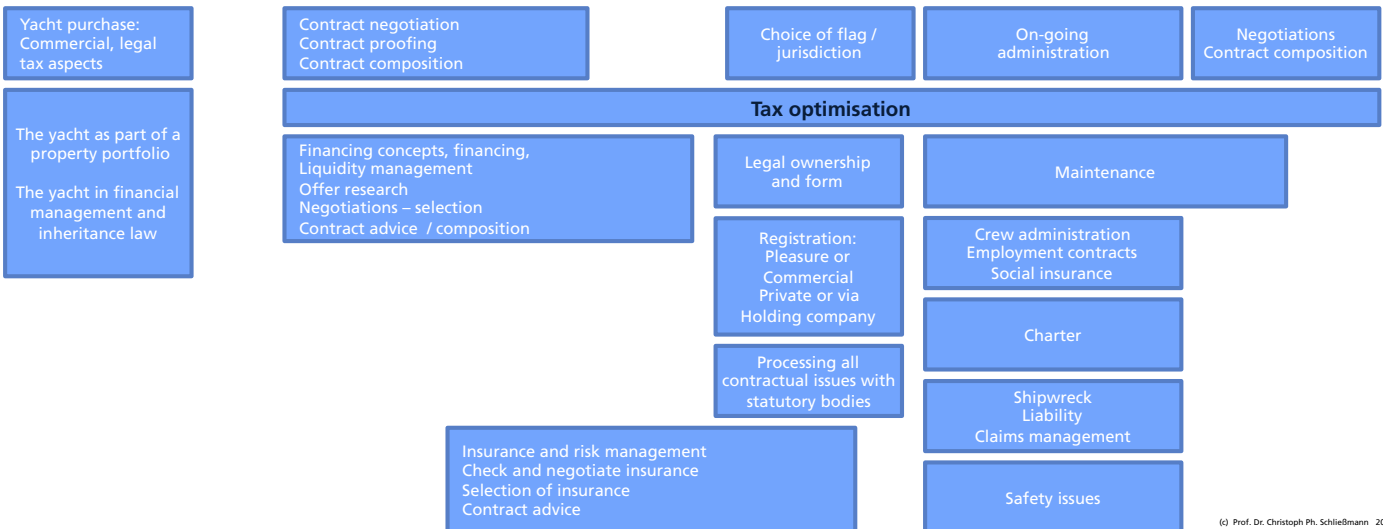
Yacht purchase:
Commercial, legal
tax aspects

Contract negotiation
Contract proofing
Contract composition

Choice of flag / jurisdiction

On-going administration

Negotiations
Contract composition

Tax optimisation

The yacht as part of a property portfolio

The yacht in financial management and inheritance law

Financing concepts, financing,
Liquidity management
Offer research
Negotiations – selection
Contract advice / composition

Legal ownership and form

Maintenance

Registration:
Pleasure or
Commercial
Private or via
Holding company

Crew administration
Employment contracts
Social insurance

Charter

Processing all contractual issues with statutory bodies

Shipwreck
Liability
Claims management

Insurance and risk management
Check and negotiate insurance
Selection of insurance
Contract advice

Safety issues

(c) Prof. Dr. Christoph Ph. Schließmann 20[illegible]